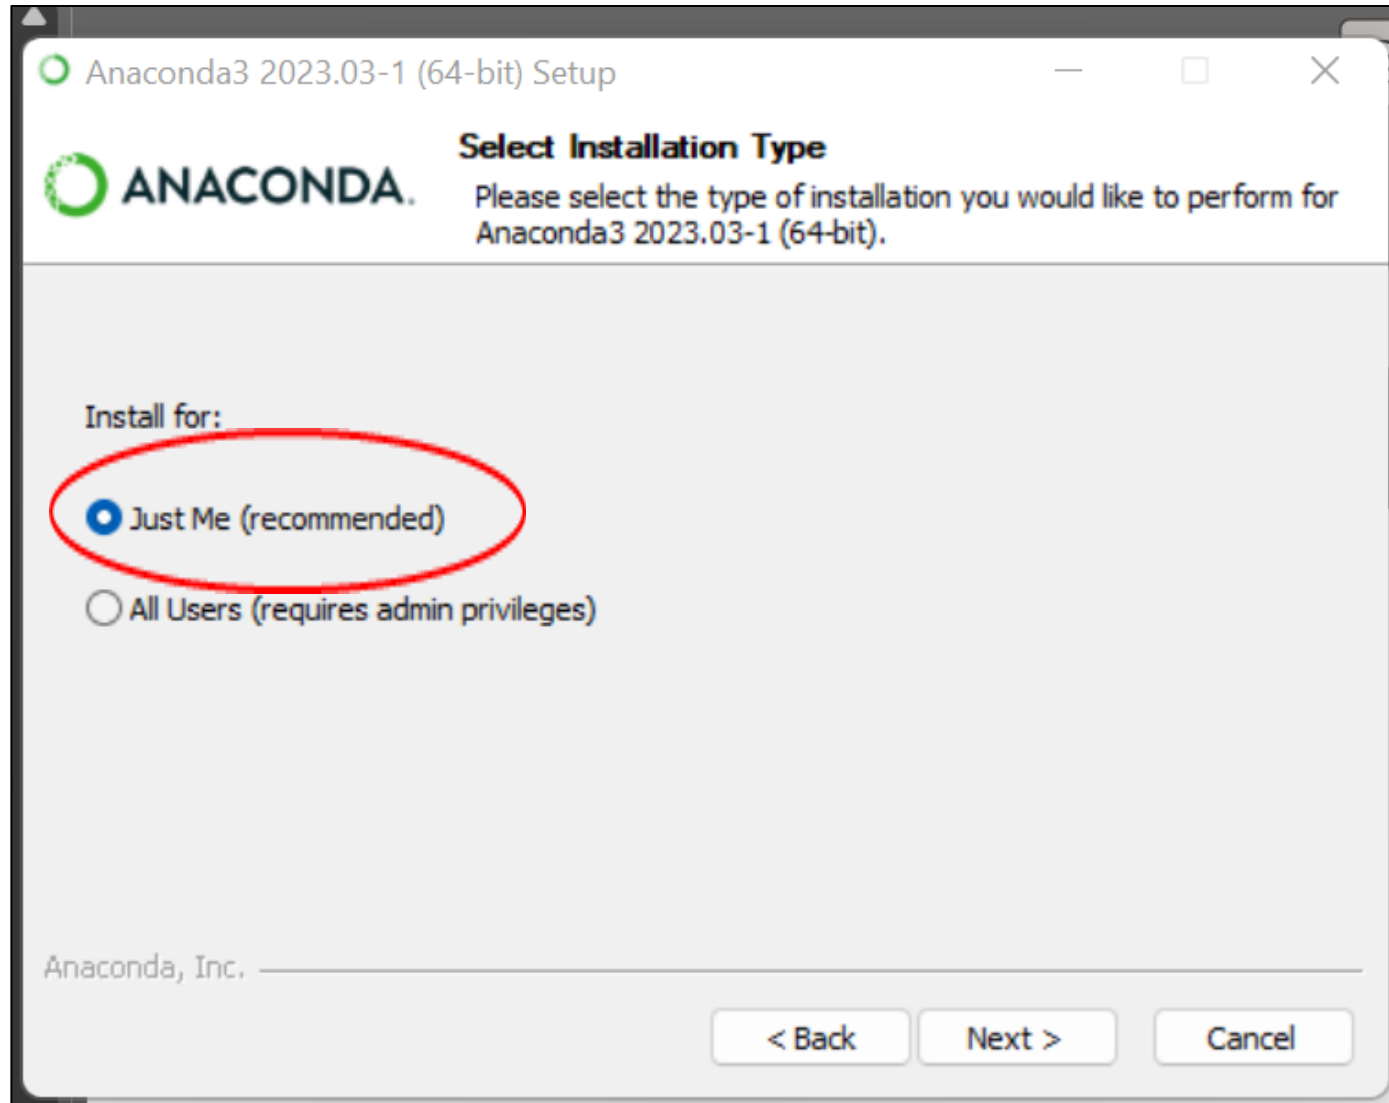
Anaconda3 2023.03-1 (64-bit) Setup

ANACONDA.

Select Installation Type

Please select the type of installation you would like to perform for Anaconda3 2023.03-1 (64-bit).

Install for:

Just Me (recommended)

All Users (requires admin privileges)

Anaconda, Inc.

< Back

Next >

Cancel